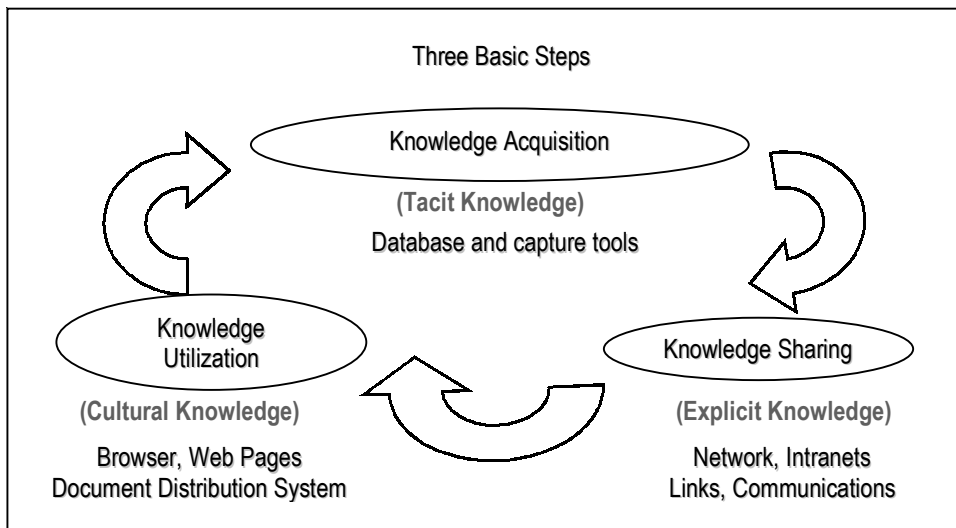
Three Basic Steps

Knowledge Acquisition

(Tacit Knowledge)

Database and capture tools

Knowledge Utilization

Knowledge Sharing

(Cultural Knowledge)

Browser, Web Pages
Document Distribution System

(Explicit Knowledge)

Network, Intranets
Links, Communications